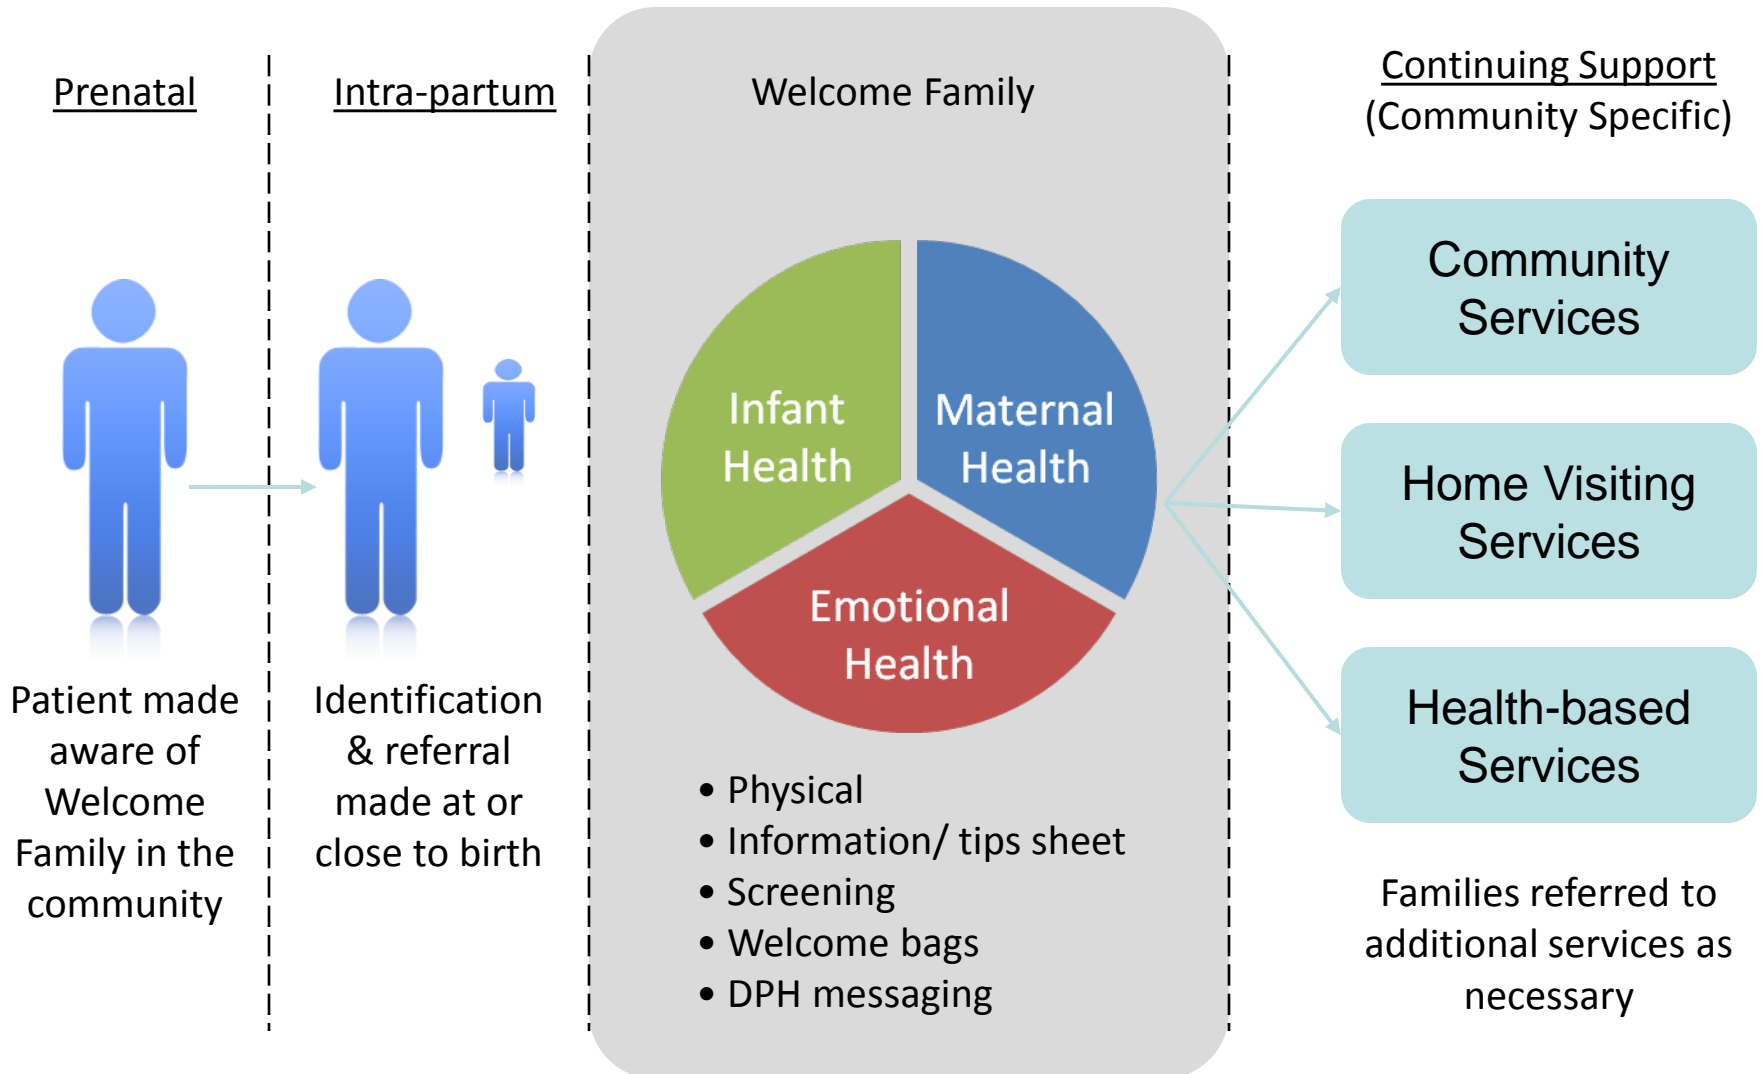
Prenatal

Patient made aware of Welcome Family in the community

Intra-partum

Identification & referral made at or close to birth

Welcome Family

Infant Health

Maternal Health

Emotional Health

• Physical
• Information/ tips sheet
• Screening
• Welcome bags
• DPH messaging

Continuing Support (Community Specific)

Community Services

Home Visiting Services

Health-based Services

Families referred to additional services as necessary